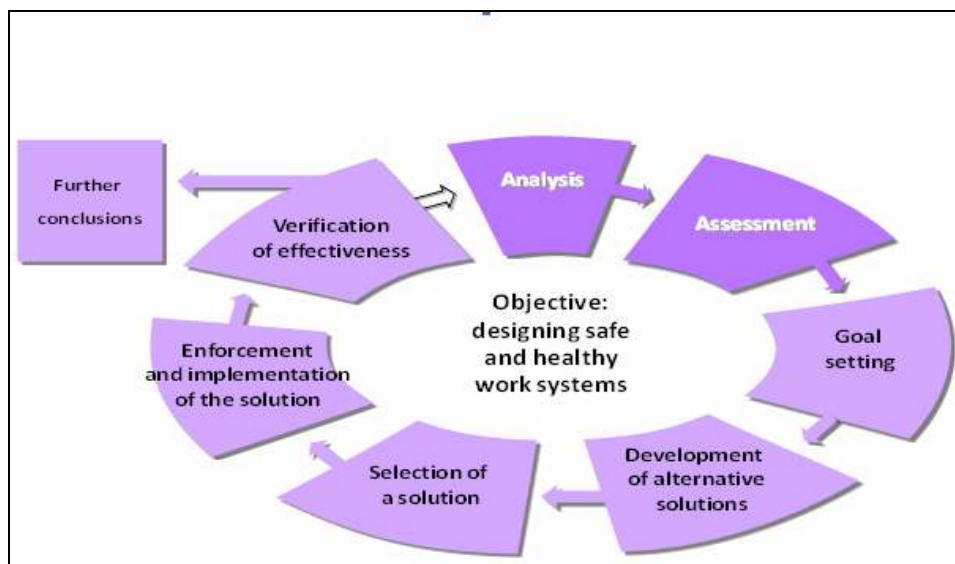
Further conclusions

Verification of effectiveness

Analysis

Assessment

Objective: designing safe and healthy work systems

Goal setting

Development of alternative solutions

Selection of a solution

Enforcement and implementation of the solution